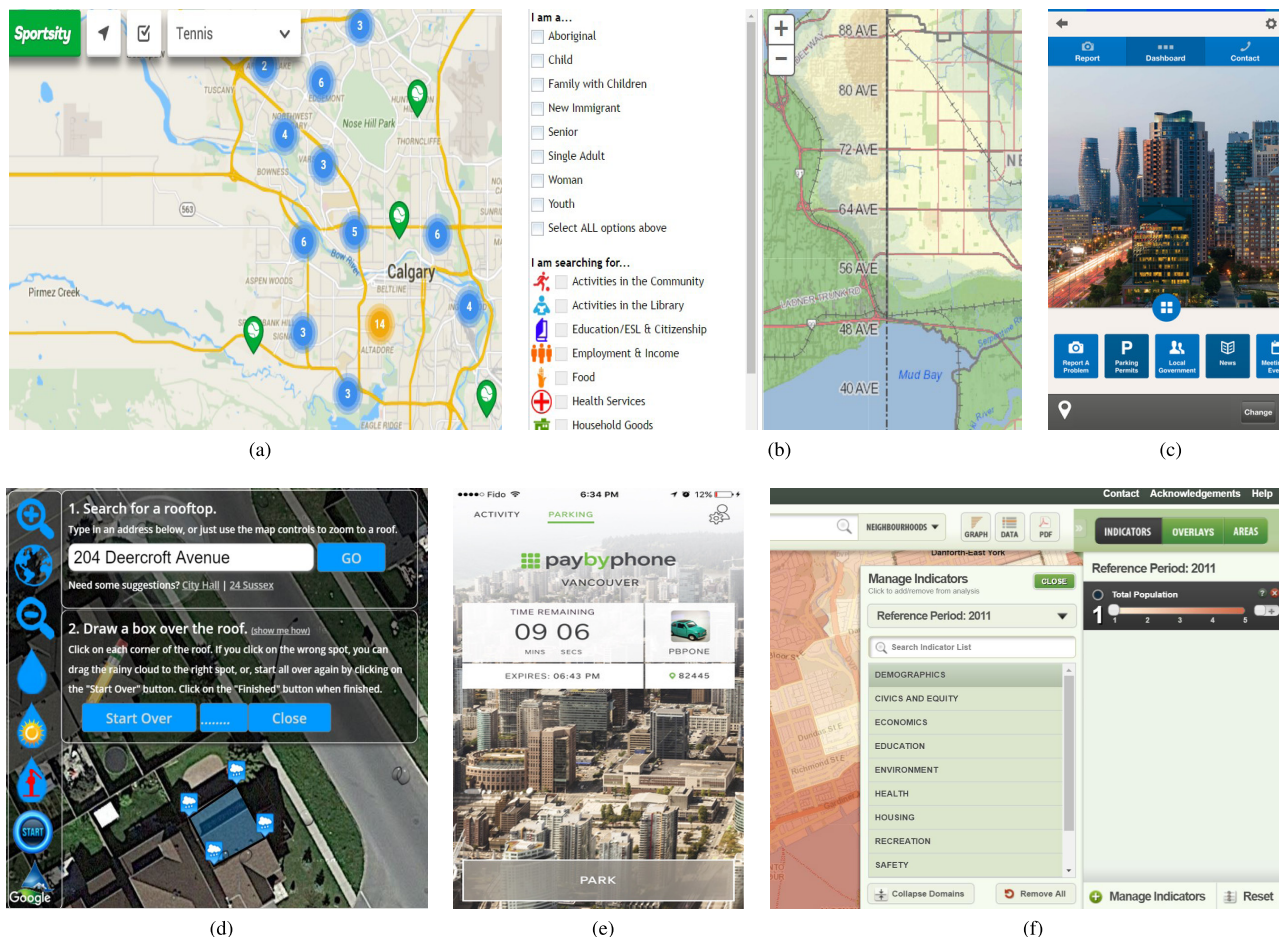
Sportsity Tennis

3 2 6 4 3 6 5 6 4 14 3 3

TUSCANY EDGEMONT Nose Hill Park THORNCLIFFE BOWNESS 563 Calgary ASPEN WOODS Bow River BELTLINE Pirmez Creek SIGNAL ALTADORE EAGLE RIDGE

I am a...
Aboriginal
Child
Family with Children
New Immigrant
Senior
Single Adult
Woman
Youth
Select ALL options above

I am searching for...
Activities in the Community
Activities in the Library
Education/ESL & Citizenship
Employment & Income
Food
Health Services
Household Goods

+
−
88 AVE
80 AVE
72 AVE
64 AVE
56 AVE
48 AVE
40 AVE
NE
Mud Bay

Report Dashboard Contact
Report A Problem
Parking Permits
Local Government
News
Meeti Eve
Change

(a) (b) (c)

1. Search for a rooftop.
Type in an address below, or just use the map controls to zoom to a roof.
204 Deercroft Avenue GO
Need some suggestions? City Hall | 24 Sussex
2. Draw a box over the roof. (show me how)
Click on each corner of the roof. If you click on the wrong spot, you can drag the rainy cloud to the right spot, or, start all over again by clicking on the "Start Over" button. Click on the "Finished" button when finished.
Start Over ........ Close
START
Google

●●●●○ Fido 6:34 PM 12%
ACTIVITY PARKING
paybyphone
VANCOUVER
TIME REMAINING
09 06
MINS SECS
PBPONE
EXPIRES: 06:43 PM
82445
PARK

Contact Acknowledgements Help
NEIGHBOURHOODS GRAPH DATA PDF
INDICATORS OVERLAYS AREAS
Danforth-East York
Manage Indicators
Click to add/remove from analysis
CLOSE
Reference Period: 2011
Search Indicator List
DEMOGRAPHICS
CIVICS AND EQUITY
ECONOMICS
EDUCATION
ENVIRONMENT
HEALTH
HOUSING
RECREATION
SAFETY
Collapse Domains
Remove All
Reference Period: 2011
Total Population
1 1 2 3 4 5
Manage Indicators
Reset

(d) (e) (f)